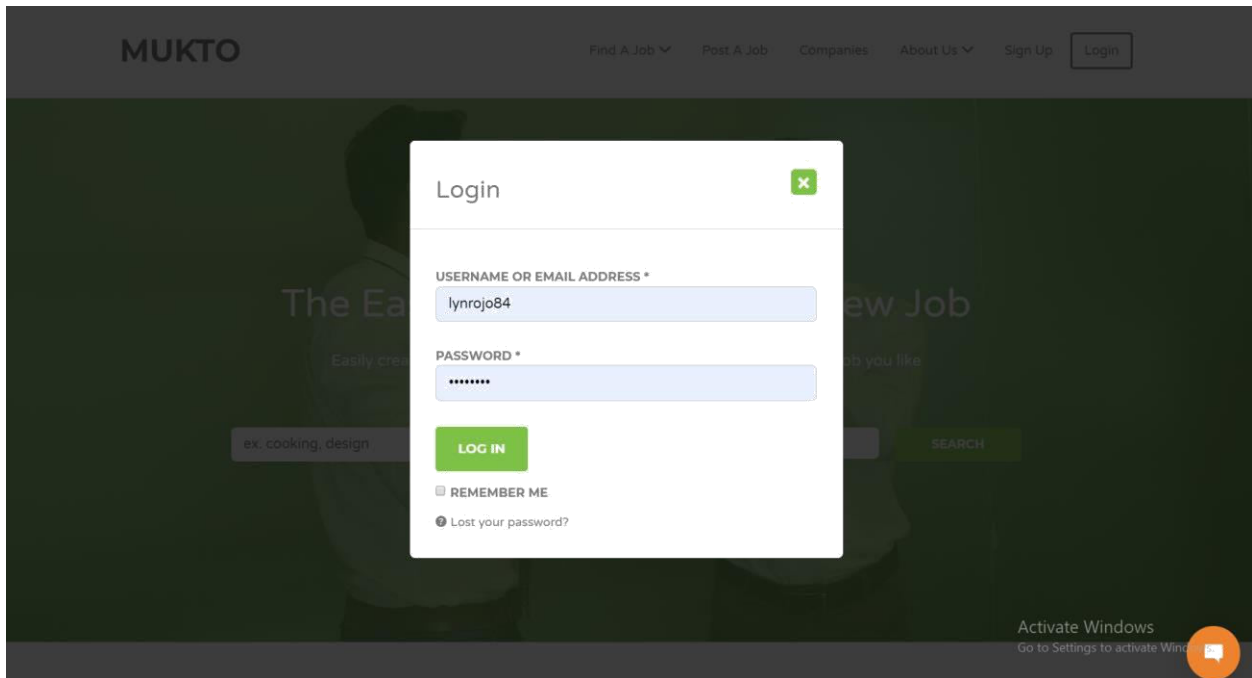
MUKTO

Find A Job Post A Job Companies About Us Sign Up Login

The Ea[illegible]ew Job

Easily crea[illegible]ob you like

ex. cooking, design

SEARCH

Login

×

USERNAME OR EMAIL ADDRESS *

lynrojo84

PASSWORD *

•••••••••

LOG IN

REMEMBER ME

Lost your password?

Activate Windows
Go to Settings to activate Wind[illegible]